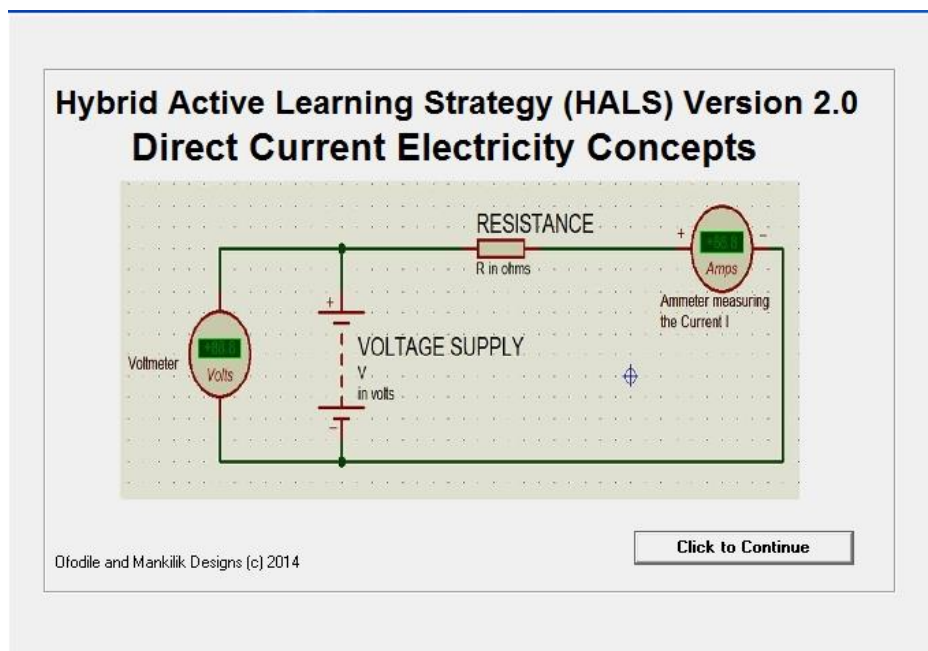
Hybrid Active Learning Strategy (HALS) Version 2.0
Direct Current Electricity Concepts

RESISTANCE
R in ohms

+ +80.8 -
Amps
Ammeter measuring the Current I

+
VOLTAGE SUPPLY
V
in volts
-

Voltmeter
+80.8
Volts

Ofodile and Mankilik Designs (c) 2014

Click to Continue